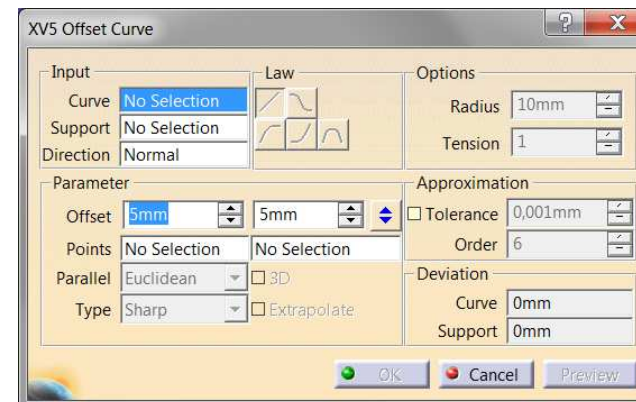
XV5 Offset Curve

Input
Curve No Selection
Support No Selection
Direction Normal

Law

Options
Radius 10mm
Tension 1

Parameter
Offset 5mm 5mm
Points No Selection No Selection
Parallel Euclidean 3D
Type Sharp Extrapolate

Approximation
Tolerance 0,001mm
Order 6

Deviation
Curve 0mm
Support 0mm

OK Cancel Preview